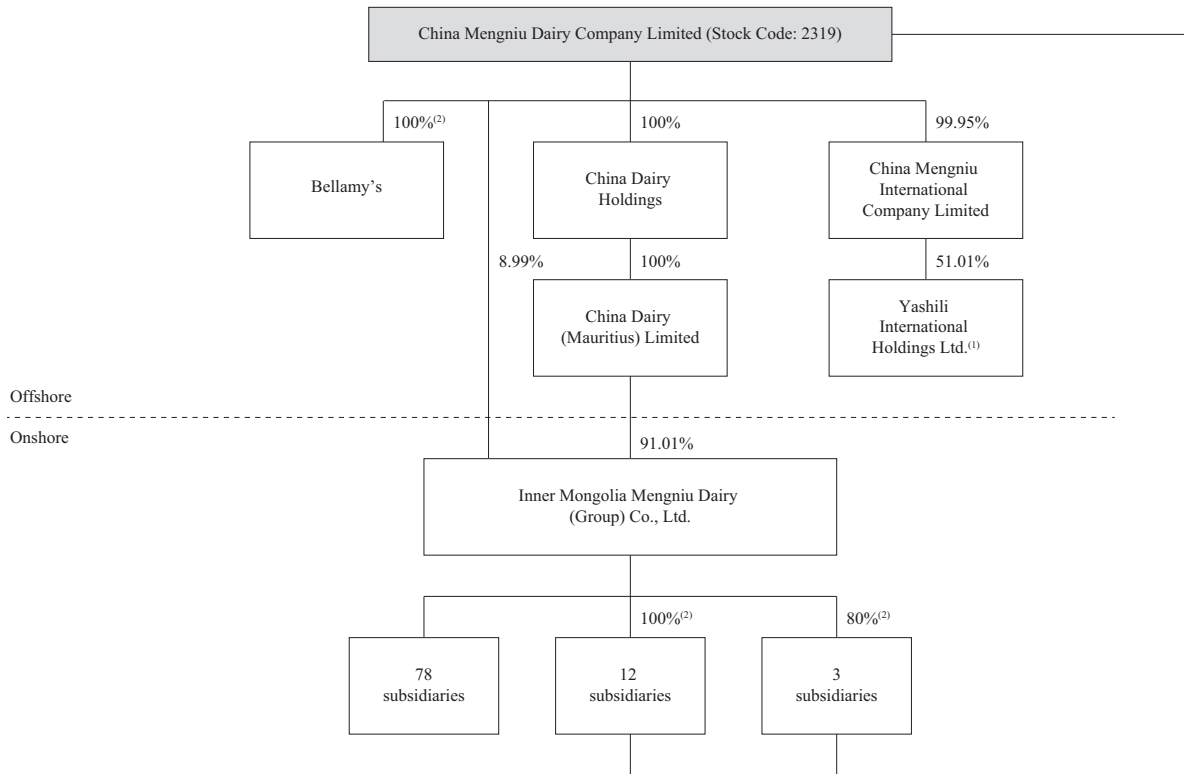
China Mengniu Dairy Company Limited (Stock Code: 2319)

$100\%^{(2)}$

Bellamy's

100%

China Dairy Holdings

99.95%

China Mengniu International Company Limited

8.99%

100%

China Dairy (Mauritius) Limited

51.01%

Yashili International Holdings Ltd.$^{(1)}$

Offshore

Onshore

91.01%

Inner Mongolia Mengniu Dairy (Group) Co., Ltd.

$100\%^{(2)}$

$80\%^{(2)}$

78 subsidiaries

12 subsidiaries

3 subsidiaries